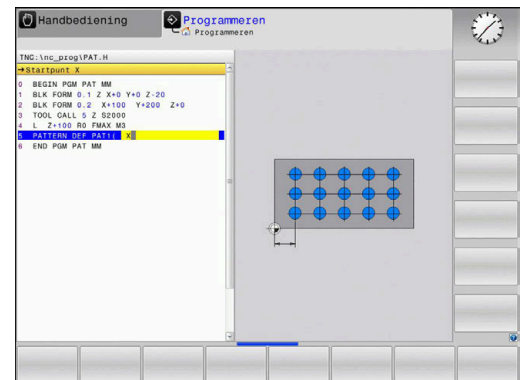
Handbediening
Programmeren
Programmeren

TNC:\nc_prog\PAT.H
→Startpunt X

0 BEGIN PGM PAT MM
1 BLK FORM 0.1 Z X+0 Y+0 Z-20
2 BLK FORM 0.2 X+100 Y+200 Z+0
3 TOOL CALL 5 Z S2000
4 L Z+100 R0 FMAX M3
5 PATTERN DEF PAT1( X
6 END PGM PAT MM